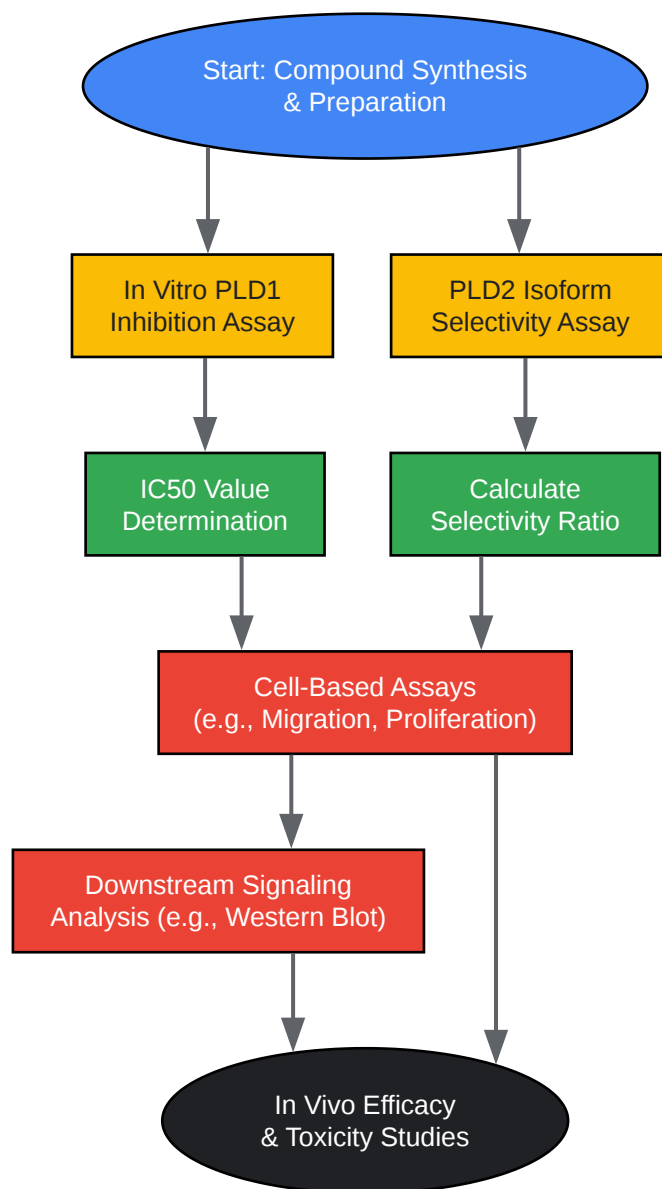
Start: Compound Synthesis & Preparation

In Vitro PLD1 Inhibition Assay

PLD2 Isoform Selectivity Assay

IC50 Value Determination

Calculate Selectivity Ratio

Cell-Based Assays (e.g., Migration, Proliferation)

Downstream Signaling Analysis (e.g., Western Blot)

In Vivo Efficacy & Toxicity Studies